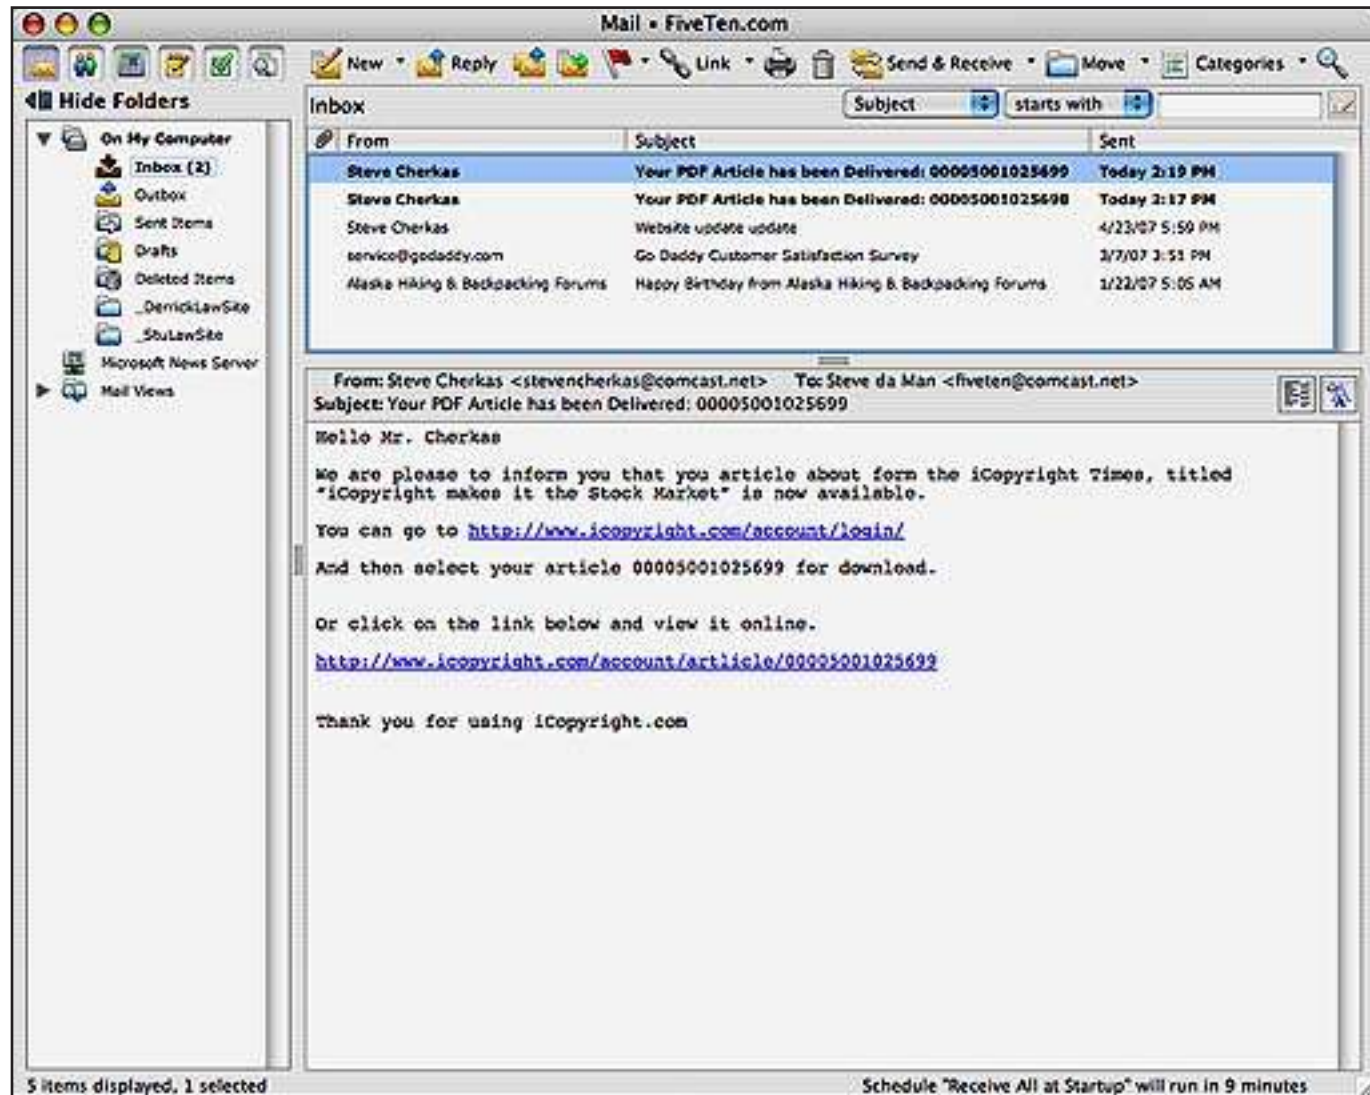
Mail • FiveTen.com

New Reply Link Send & Receive Move Categories

Hide Folders

Inbox

Subject starts with

On My Computer
Inbox (2)
Outbox
Sent Items
Drafts
Deleted Items
_DerrickLawSite
_StuLawSite
Microsoft News Server
Mail Views

| From | Subject | Sent |
|---|---|---|
| Steve Cherkas | Your PDF Article has been Delivered: 00005001025699 | Today 2:19 PM |
| Steve Cherkas | Your PDF Article has been Delivered: 00005001025698 | Today 2:17 PM |
| Steve Cherkas | Website update update | 4/23/07 5:59 PM |
| service@godaddy.com | Go Daddy Customer Satisfaction Survey | 3/7/07 3:51 PM |
| Alaska Hiking & Backpacking Forums | Happy Birthday from Alaska Hiking & Backpacking Forums | 1/22/07 5:05 AM |

From: Steve Cherkas <stevencherkas@comcast.net> To: Steve da Man <fiveten@comcast.net>
Subject: Your PDF Article has been Delivered: 00005001025699

Hello Mr. Cherkas

We are please to inform you that you article about form the iCopyright Times, titled "iCopyright makes it the Stock Market" is now available.

You can go to http://www.icopyright.com/account/login/

And then select your article 00005001025699 for download.

Or click on the link below and view it online.

http://www.icopyright.com/account/artlicle/00005001025699

Thank you for using iCopyright.com

5 items displayed, 1 selected

Schedule "Receive All at Startup" will run in 9 minutes